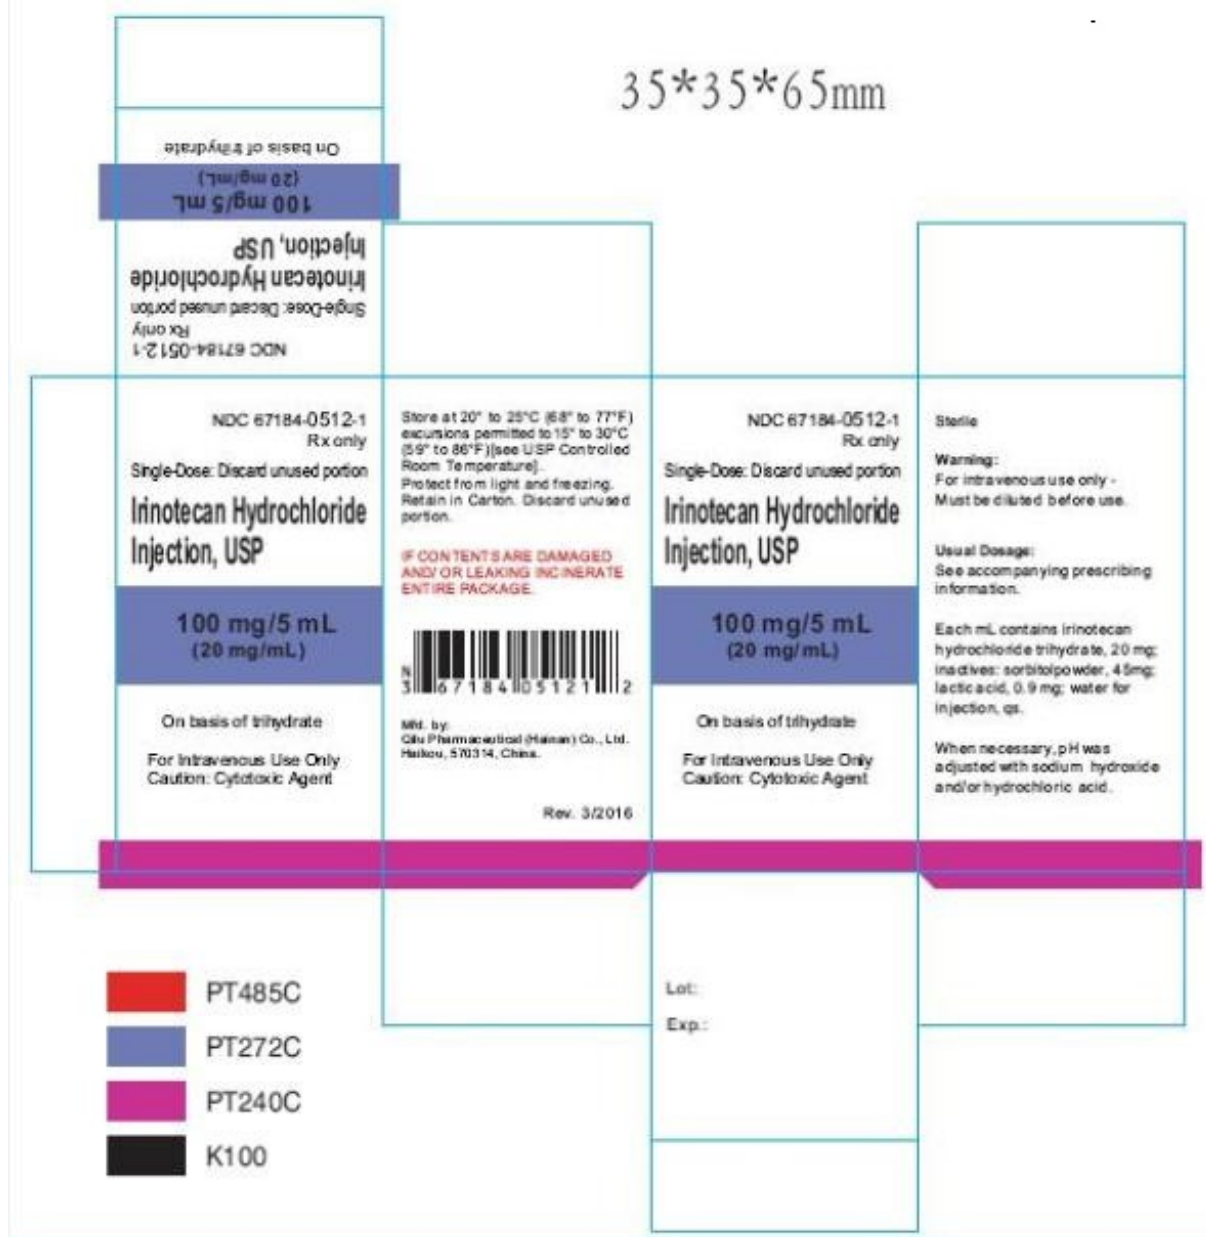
35*35*65mm

On basis of trihydrate

100 mg/5 mL
(20 mg/mL)

Irinotecan Hydrochloride Injection, USP

Single-Dose: Discard unused portion
Rx only
NDC 67184-0512-1

NDC 67184-0512-1
Rx only
Single-Dose: Discard unused portion
Irinotecan Hydrochloride Injection, USP

100 mg/5 mL
(20 mg/mL)

On basis of trihydrate

For Intravenous Use Only
Caution: Cytotoxic Agent

Store at 20° to 25°C (68° to 77°F) excursions permitted to 15° to 30°C (59° to 86°F)[see USP Controlled Room Temperature].
Protect from light and freezing. Retain in Carton. Discard unused portion.

IF CONTENTS ARE DAMAGED AND/ OR LEAKING INCINERATE ENTIRE PACKAGE.

N 3 67184 05121 2

Mfd. by:
Qilu Pharmaceutical (Hainan) Co., Ltd.
Haikou, 570314, China.

Rev. 3/2016

NDC 67184-0512-1
Rx only
Single-Dose: Discard unused portion
Irinotecan Hydrochloride Injection, USP

100 mg/5 mL
(20 mg/mL)

On basis of trihydrate

For Intravenous Use Only
Caution: Cytotoxic Agent

Sterile

Warning:
For intravenous use only - Must be diluted before use.

Usual Dosage:
See accompanying prescribing information.

Each mL contains irinotecan hydrochloride trihydrate, 20 mg; inactives: sorbitol powder, 45mg; lactic acid, 0.9 mg; water for injection, qs.

When necessary, pH was adjusted with sodium hydroxide and/or hydrochloric acid.

Lot:
Exp.:

PT485C
PT272C
PT240C
K100